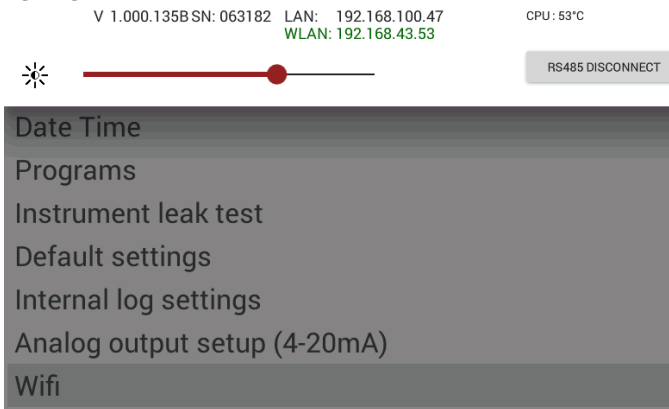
V 1.000.135B SN: 063182 LAN: 192.168.100.47
WLAN: 192.168.43.53

CPU : 53°C

RS485 DISCONNECT

Date Time
Programs
Instrument leak test
Default settings
Internal log settings
Analog output setup (4-20mA)
Wifi